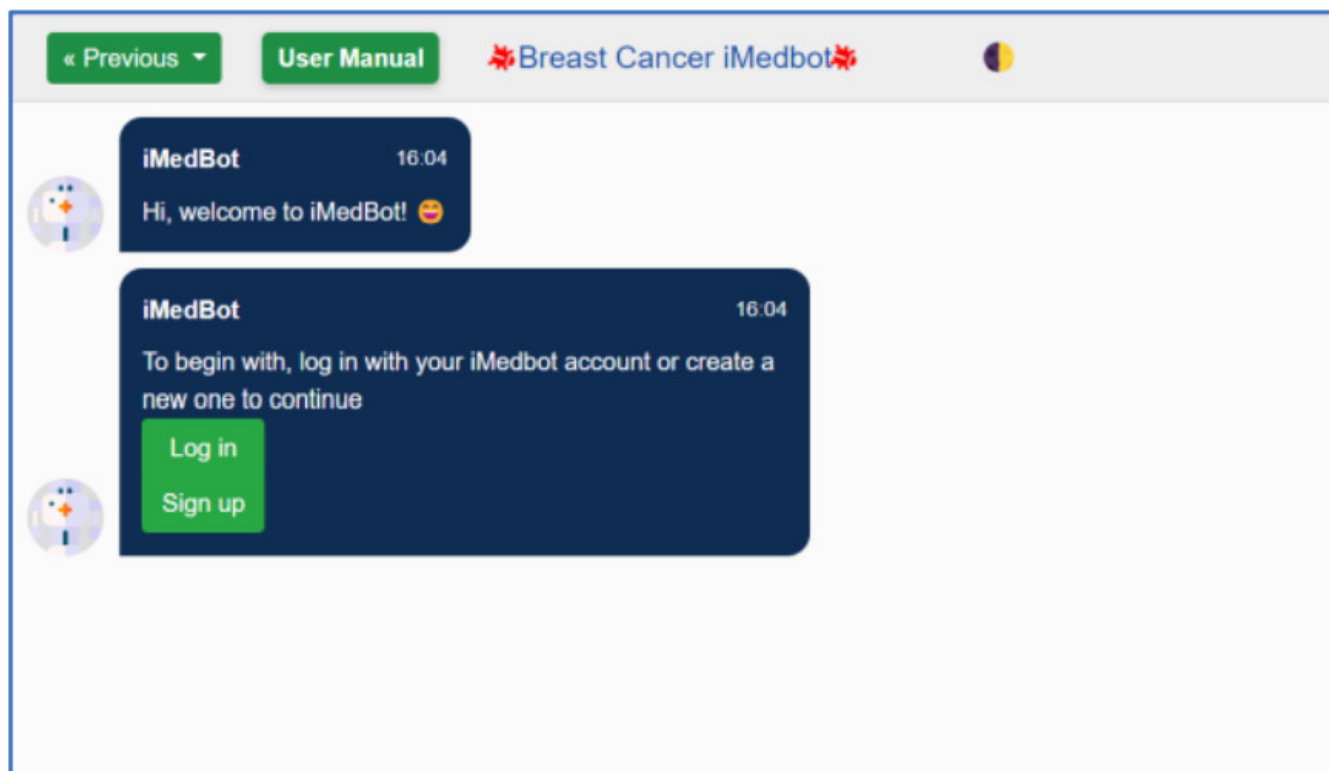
« Previous

User Manual

Breast Cancer iMedbot

iMedBot 16:04

Hi, welcome to iMedBot! 😄

iMedBot 16:04

To begin with, log in with your iMedbot account or create a new one to continue

Log in

Sign up